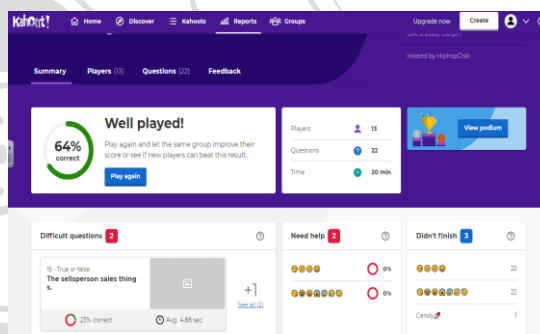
Kahoot! Home Discover Kahoots Reports Groups Upgrade now Create

Dec 5, 2020, 1:09 pm

Hosted by HiphopChili

Summary Players (13) Questions (22) Feedback

64% correct

Well played!

Play again and let the same group improve their score or see if new players can beat this result.

Play again

Players 13
Questions 22
Time 20 min

View podium

Difficult questions 2

15 - True or false
The sellsperson sales things.

23% correct
Avg. 4.89 sec

+1
See all (2)

Need help 2

0%

0%

Didn't finish 3

22

22

Candy 1